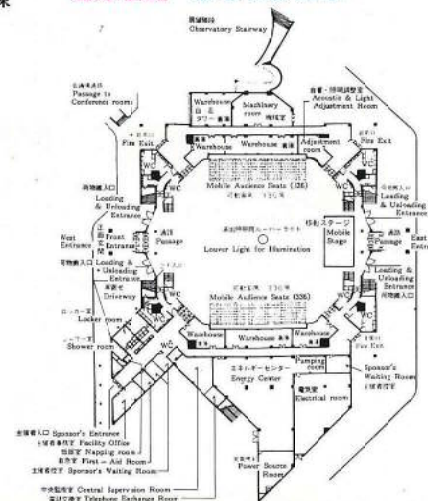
展望階段
Observatory Stairway

Passage to Conference room

Warehouse
Machinery room

Acoustic & Light Adjustment Room

Fire Exit
Warehouse
Warehouse
Adjustment room
Fire Exit

WC
WC

Mobile Audience Seats (336)

Loading & Unloading Entrance

Loading & Unloading Entrance

West Entrance

Front Entrance

Passage

Louver Light for Illumination

Mobile Stage

Passage

East Entrance

Loading & Unloading Entrance

Loading & Unloading Entrance

Driveway

Locker room

Mobile Audience Seats (336)

Shower room

Warehouse
WC
Warehouse
WC

Pumping room

Sponsor's Waiting Room

Energy Center

Electrical room

Sponsor's Entrance
Facility Office
Napping room
First - Aid Room
Sponsor's Waiting Room

Power Source Room

Central Supervision Room
Telephone Exchange Room